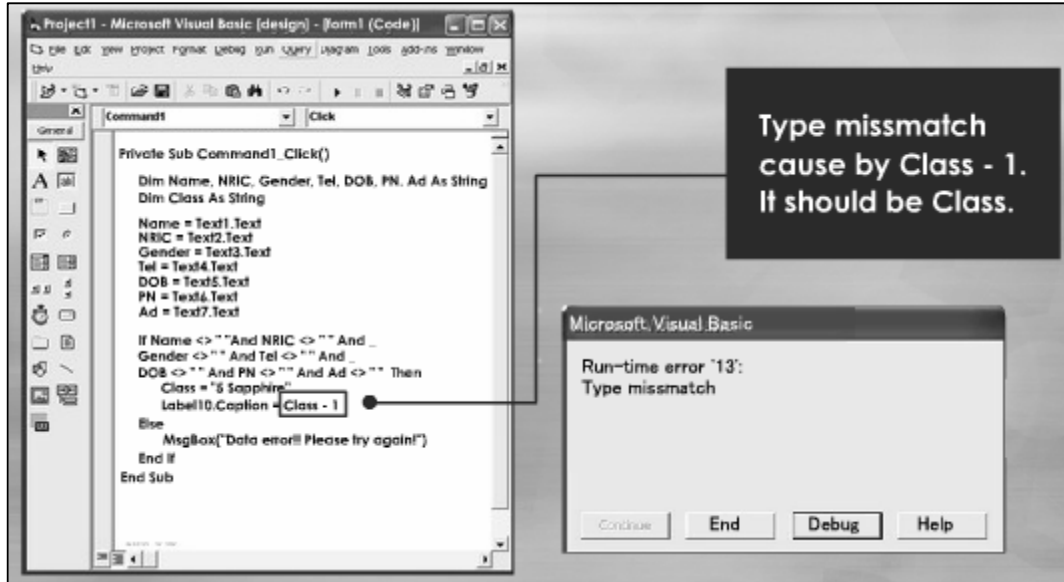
Project1 - Microsoft Visual Basic [design] - [Form1 (Code)]

File Edit View Project Format Debug Run Query Diagram Tools Add-Ins Window Help

General

Command1 | Click

Private Sub Command1_Click()

Dim Name, NRIC, Gender, Tel, DOB, PN, Ad As String
Dim Class As String

Name = Text1.Text
NRIC = Text2.Text
Gender = Text3.Text
Tel = Text4.Text
DOB = Text5.Text
PN = Text6.Text
Ad = Text7.Text

If Name <> " "And NRIC <> " " And _
Gender <> " " And Tel <> " " And _
DOB <> " " And PN <> " " And Ad <> " " Then
Class = "5 Sapphire"
Label10.Caption = Class - 1
Else
MsgBox("Data error!! Please try again!")
End If
End Sub

Type missmatch cause by Class - 1. It should be Class.

Microsoft Visual Basic

Run-time error '13':
Type missmatch

Continue | End | Debug | Help